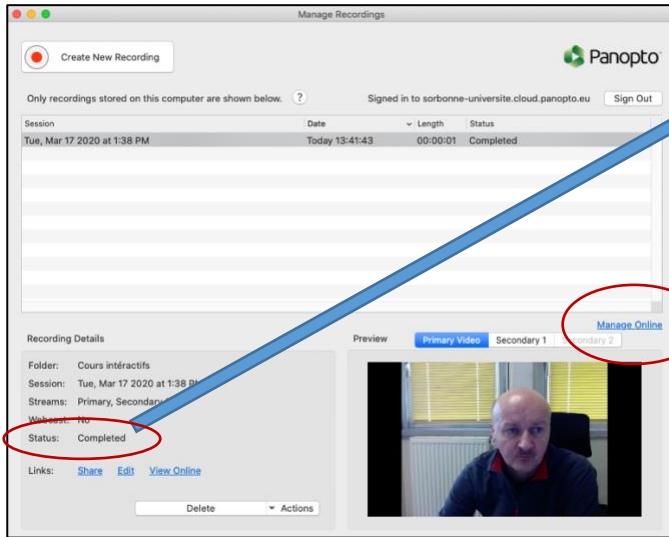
Manage Recordings

Create New Recording

Panopto

Only recordings stored on this computer are shown below. ?

Signed in to sorbonne-universite.cloud.panopto.eu

Sign Out

| Session | Date | Length | Status |
|---|---|---|---|
| Tue, Mar 17 2020 at 1:38 PM | Today 13:41:43 | 00:00:01 | Completed |

Manage Online

Recording Details

Folder: Cours intéractifs
Session: Tue, Mar 17 2020 at 1:38 P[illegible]
Streams: Primary, Secondary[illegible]
Webcast: No
Status: Completed

Links: Share Edit View Online

Delete Actions

Preview

Primary Video Secondary 1 Secondary 2